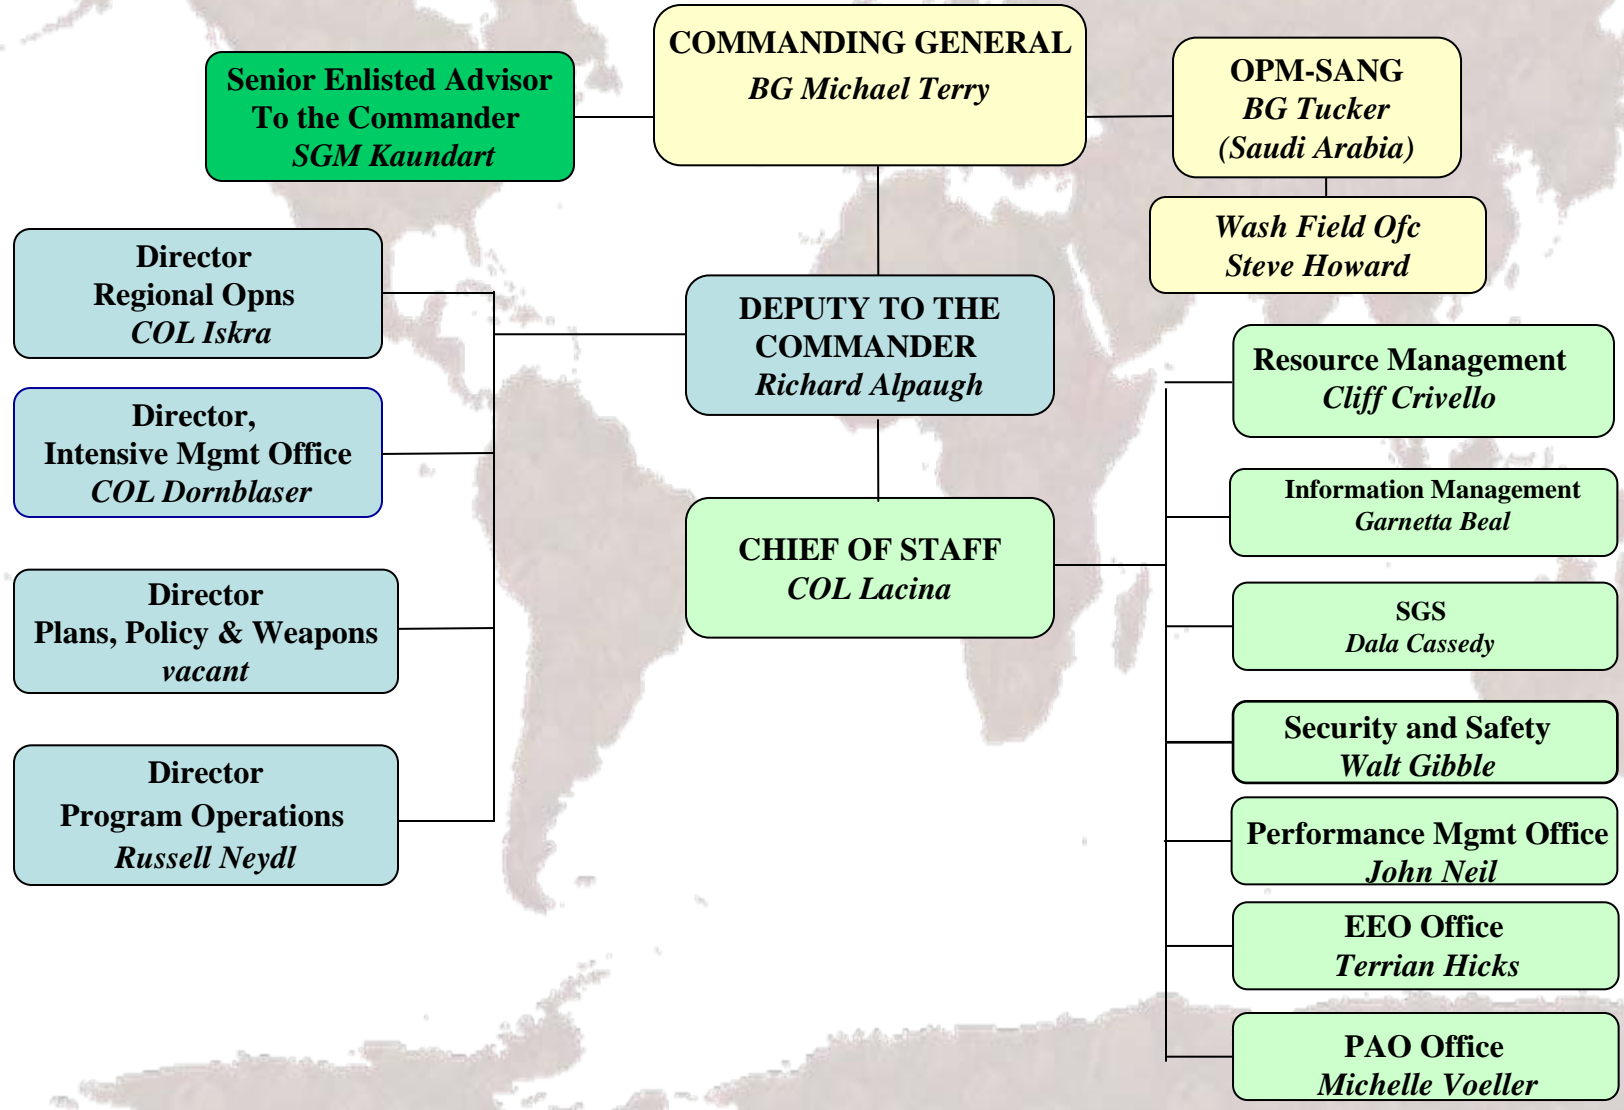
COMMANDING GENERAL
BG Michael Terry

Senior Enlisted Advisor
To the Commander
SGM Kaundart

OPM-SANG
BG Tucker
(Saudi Arabia)

Wash Field Ofc
Steve Howard

Director
Regional Opns
COL Iskra

Director,
Intensive Mgmt Office
COL Dornblaser

Director
Plans, Policy & Weapons
vacant

Director
Program Operations
Russell Neydl

DEPUTY TO THE COMMANDER
Richard Alpaugh

CHIEF OF STAFF
COL Lacina

Resource Management
Cliff Crivello

Information Management
Garnetta Beal

SGS
Dala Cassedy

Security and Safety
Walt Gibble

Performance Mgmt Office
John Neil

EEO Office
Terrian Hicks

PAO Office
Michelle Voeller